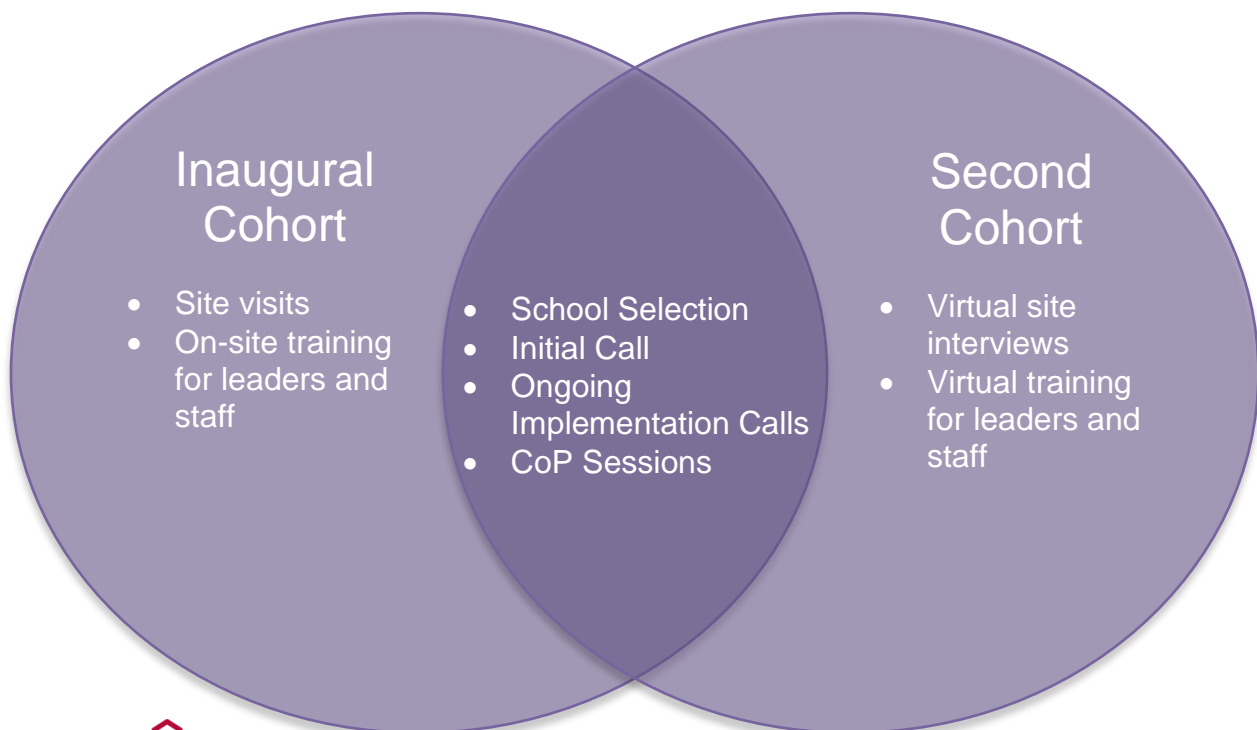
Inaugural Cohort

- Site visits
- On-site training for leaders and staff

- School Selection
- Initial Call
- Ongoing Implementation Calls
- CoP Sessions

Second Cohort

- Virtual site interviews
- Virtual training for leaders and staff